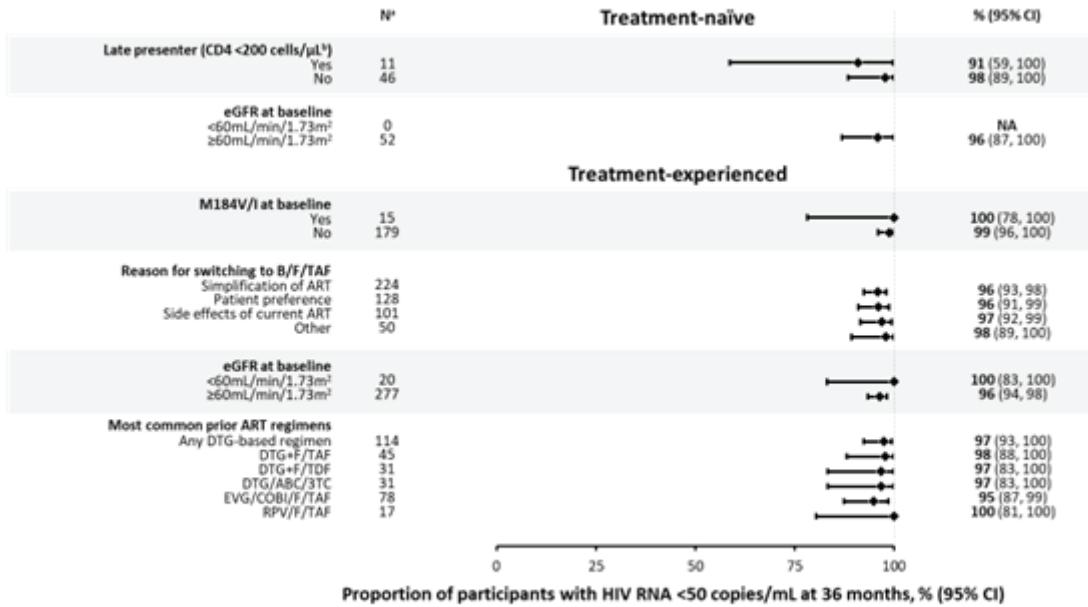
| | N$^a$ | Treatment-naïve | % (95% CI) |
|---|---|---|---|
| **Late presenter (CD4 <200 cells/µL$^b$)** | | | |
| Yes | 11 | | **91** (59, 100) |
| No | 46 | | **98** (89, 100) |
| **eGFR at baseline** | | | |
| <60mL/min/1.73m$^2$ | 0 | | **NA** |
| ≥60mL/min/1.73m$^2$ | 52 | | **96** (87, 100) |

Treatment-experienced

| | N$^a$ | % (95% CI) |
|---|---|---|
| **M184V/I at baseline** | | |
| Yes | 15 | **100** (78, 100) |
| No | 179 | **99** (96, 100) |
| **Reason for switching to B/F/TAF** | | |
| Simplification of ART | 224 | **96** (93, 98) |
| Patient preference | 128 | **96** (91, 99) |
| Side effects of current ART | 101 | **97** (92, 99) |
| Other | 50 | **98** (89, 100) |
| **eGFR at baseline** | | |
| <60mL/min/1.73m$^2$ | 20 | **100** (83, 100) |
| ≥60mL/min/1.73m$^2$ | 277 | **96** (94, 98) |
| **Most common prior ART regimens** | | |
| Any DTG-based regimen | 114 | **97** (93, 100) |
| DTG+F/TAF | 45 | **98** (88, 100) |
| DTG+F/TDF | 31 | **97** (83, 100) |
| DTG/ABC/3TC | 31 | **97** (83, 100) |
| EVG/COBI/F/TAF | 78 | **95** (87, 99) |
| RPV/F/TAF | 17 | **100** (81, 100) |

0 25 50 75 100

Proportion of participants with HIV RNA <50 copies/mL at 36 months, % (95% CI)